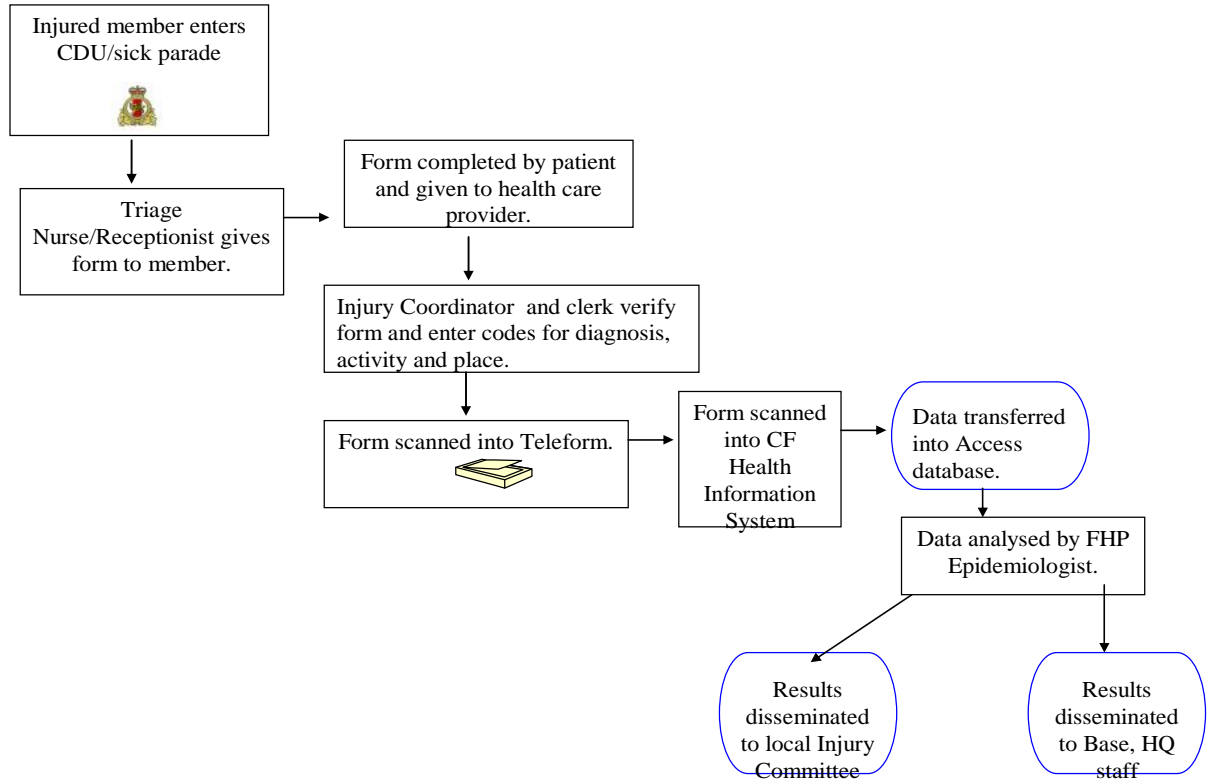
Injured member enters CDU/sick parade

Triage Nurse/Receptionist gives form to member.

Form completed by patient and given to health care provider.

Injury Coordinator and clerk verify form and enter codes for diagnosis, activity and place.

Form scanned into Teleform.

Form scanned into CF Health Information System

Data transferred into Access database.

Data analysed by FHP Epidemiologist.

Results disseminated to local Injury Committee

Results disseminated to Base, HQ staff